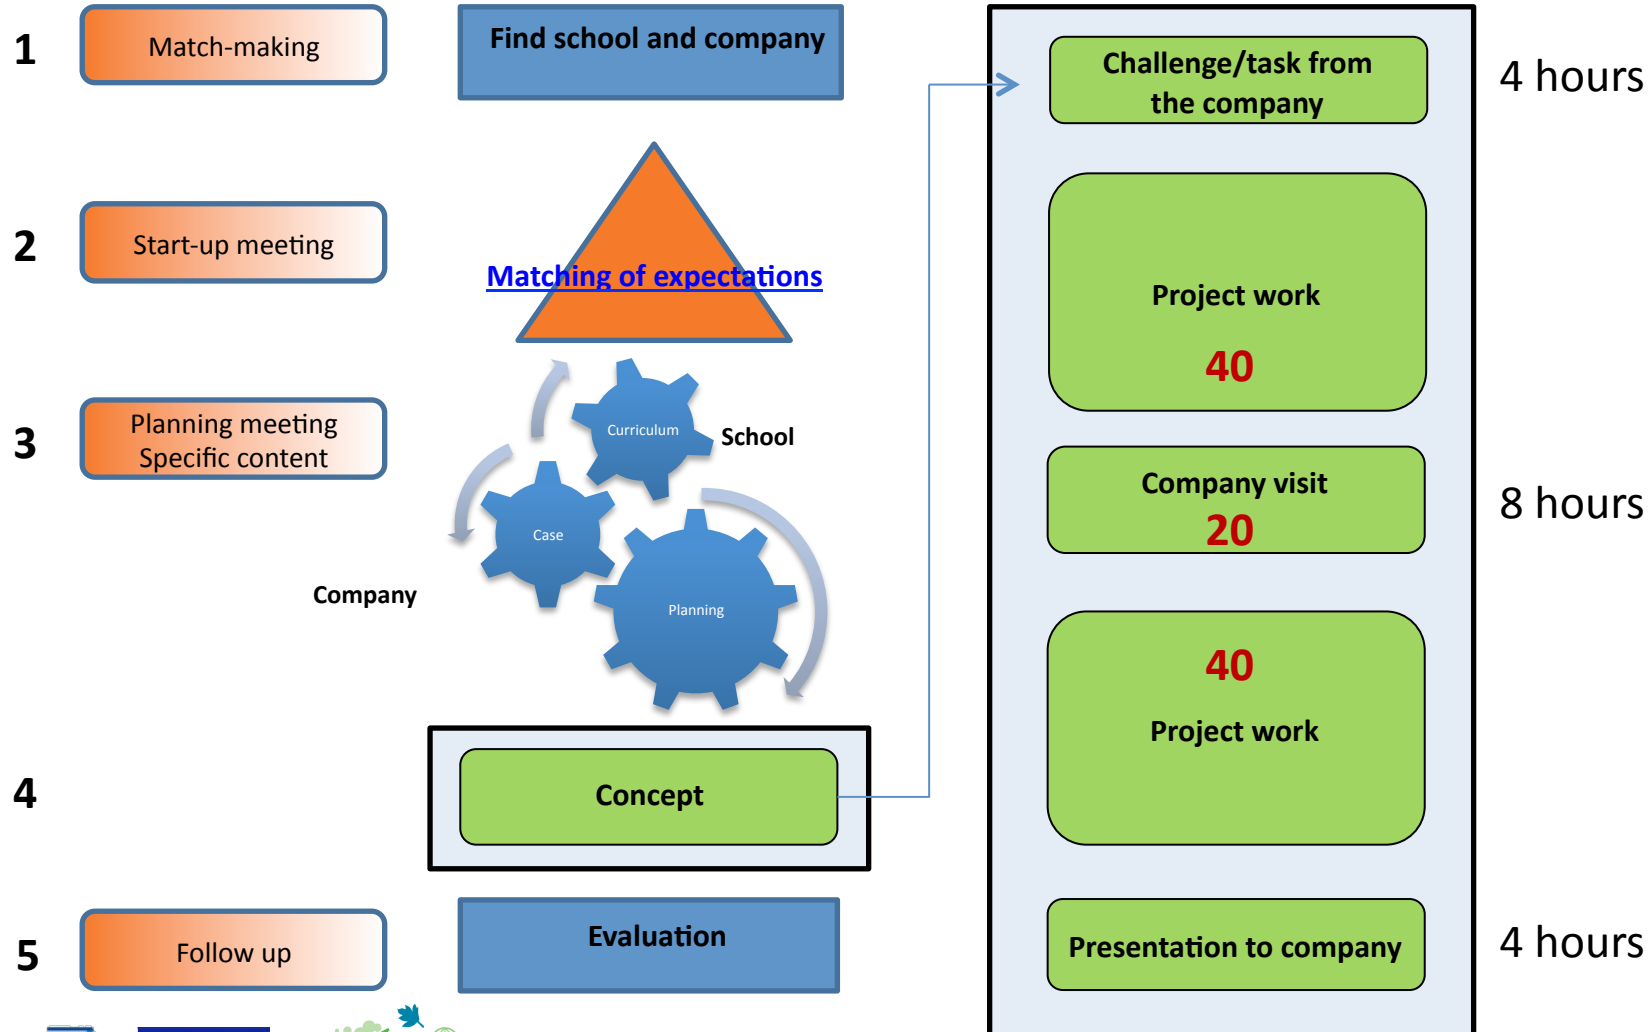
1 Match-making

Find school and company

2 Start-up meeting

Matching of expectations

3 Planning meeting Specific content

Curriculum

School

Case

Planning

Company

4

Concept

5 Follow up

Evaluation

Challenge/task from the company

4 hours

Project work

40

Company visit

20

8 hours

40

Project work

Presentation to company

4 hours